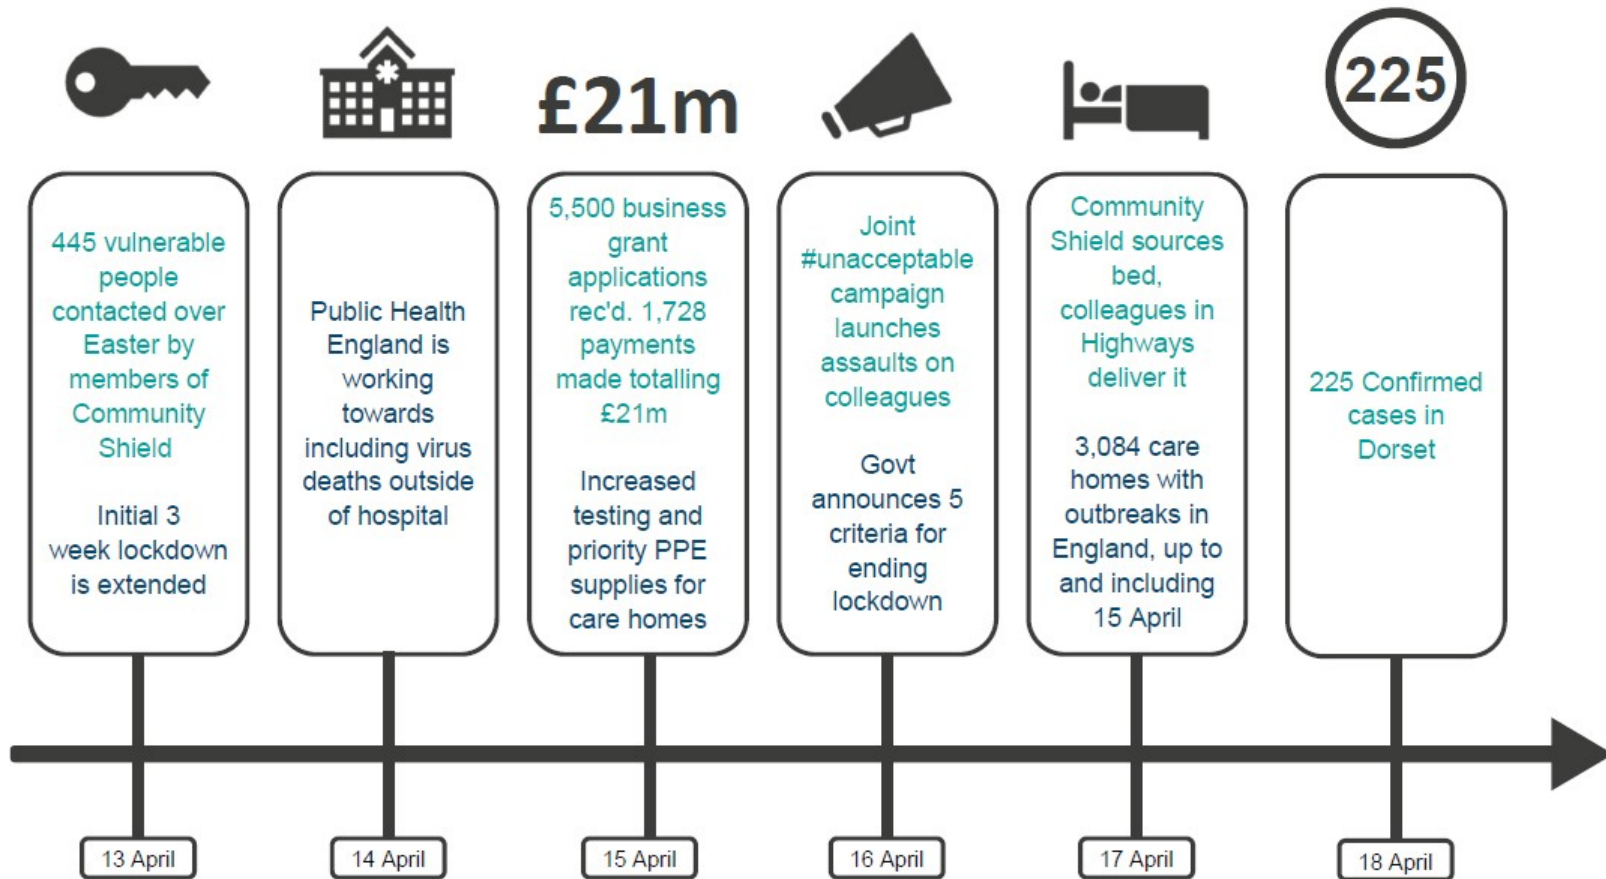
£21m

225

445 vulnerable people contacted over Easter by members of Community Shield

Initial 3 week lockdown is extended

13 April

Public Health England is working towards including virus deaths outside of hospital

14 April

5,500 business grant applications rec'd. 1,728 payments made totalling £21m

Increased testing and priority PPE supplies for care homes

15 April

Joint #unacceptable campaign launches assaults on colleagues

Govt announces 5 criteria for ending lockdown

16 April

Community Shield sources bed, colleagues in Highways deliver it

3,084 care homes with outbreaks in England, up to and including 15 April

17 April

225 Confirmed cases in Dorset

18 April